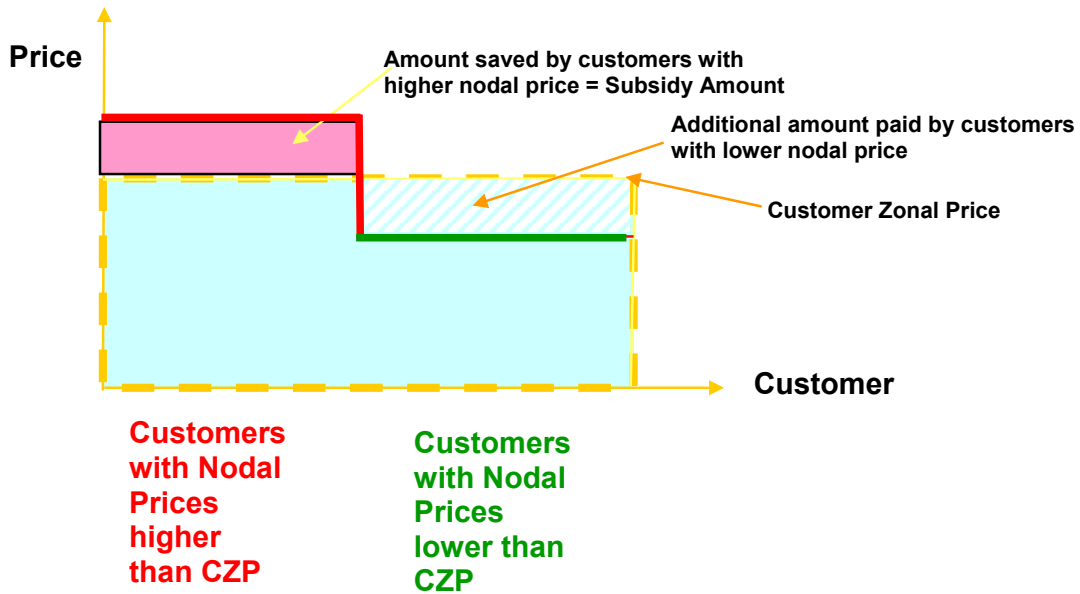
Price

Amount saved by customers with higher nodal price = Subsidy Amount

Additional amount paid by customers with lower nodal price

Customer Zonal Price

Customer

Customers with Nodal Prices higher than CZP

Customers with Nodal Prices lower than CZP